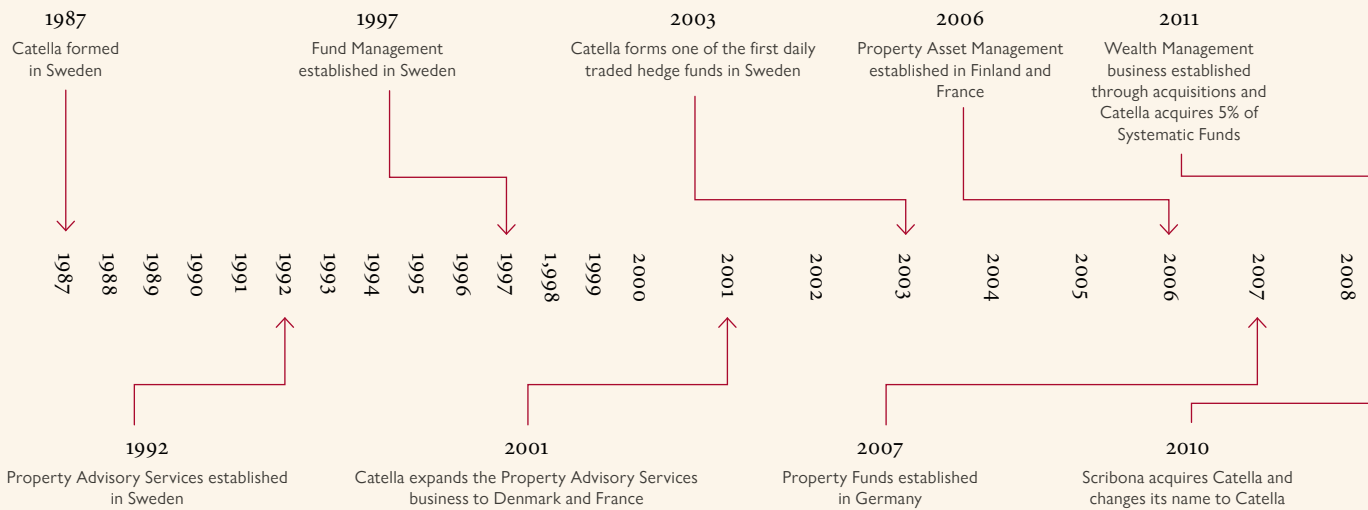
1987
Catella formed in Sweden

1997
Fund Management established in Sweden

2003
Catella forms one of the first daily traded hedge funds in Sweden

2006
Property Asset Management established in Finland and France

2011
Wealth Management business established through acquisitions and Catella acquires 5% of Systematic Funds

1987 1988 1989 1990 1991 1992 1993 1994 1995 1996 1997 1,998 1999 2000 2001 2002 2003 2004 2005 2006 2007 2008

1992
Property Advisory Services established in Sweden

2001
Catella expands the Property Advisory Services business to Denmark and France

2007
Property Funds established in Germany

2010
Scribona acquires Catella and changes its name to Catella